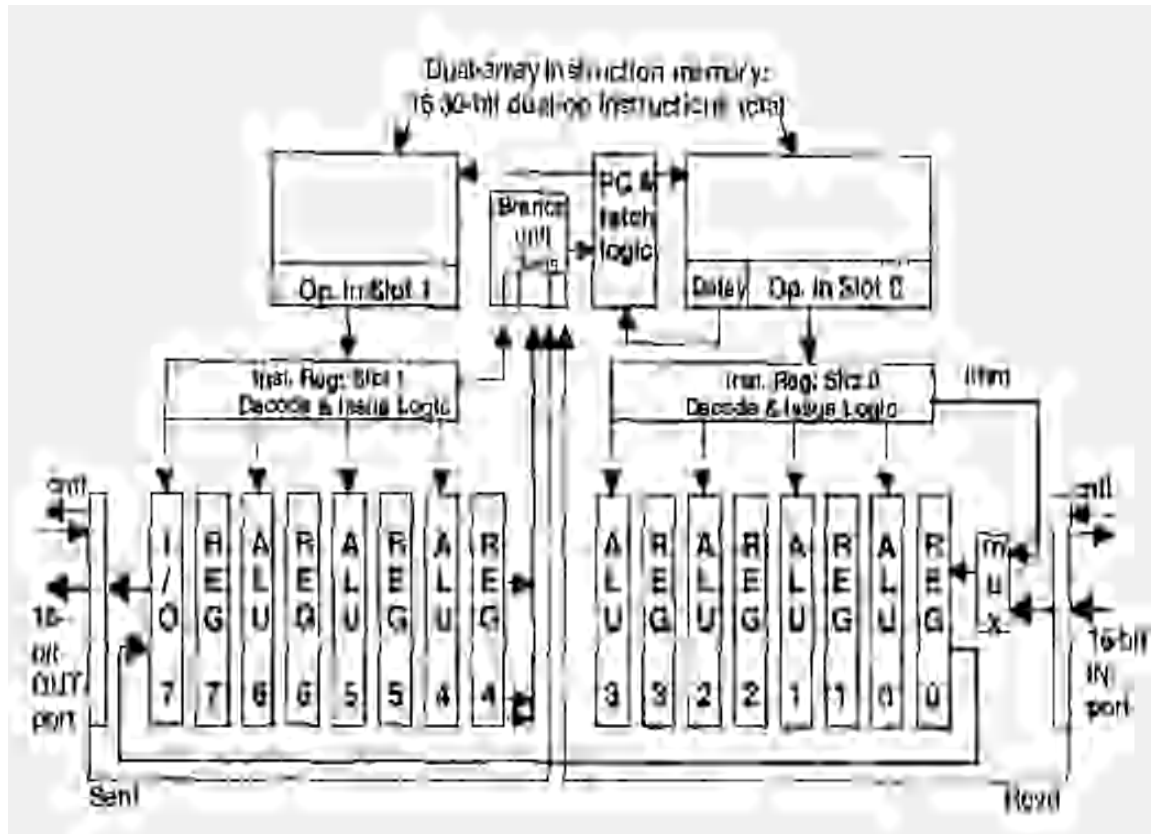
Dual-array instruction memory:
16 30-bit dual-op instructions (ea)

Op. in Slot 1

Branch unit

PC & fetch logic

Delay

Op. in Slot 0

Inst. Reg: Slot 1
Decode & Issue Logic

Inst. Reg: Slot 0
Decode & Issue Logic

Imm

cntl

16-bit OUT port

I/O 7

REG 7

ALU 6

REG 6

ALU 5

REG 5

ALU 4

REG 4

ALU 3

REG 3

ALU 2

REG 2

ALU 1

REG 1

ALU 0

REG 0

mux

cntl

16-bit IN port

Sent

Rcvd